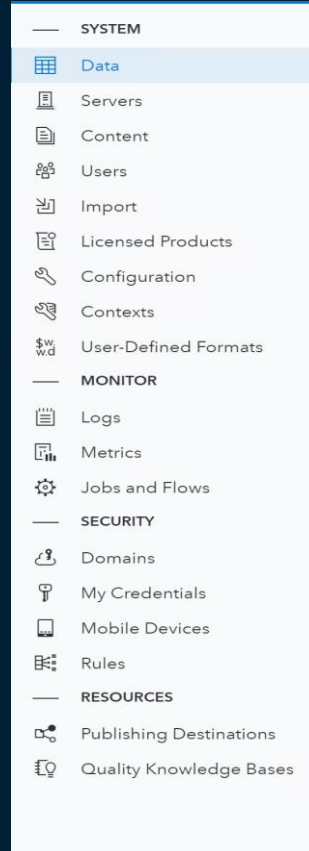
SYSTEM
Data
Servers
Content
Users
Import
Licensed Products
Configuration
Contexts
$w.d User-Defined Formats
MONITOR
Logs
Metrics
Jobs and Flows
SECURITY
Domains
My Credentials
Mobile Devices
Rules
RESOURCES
Publishing Destinations
Quality Knowledge Bases